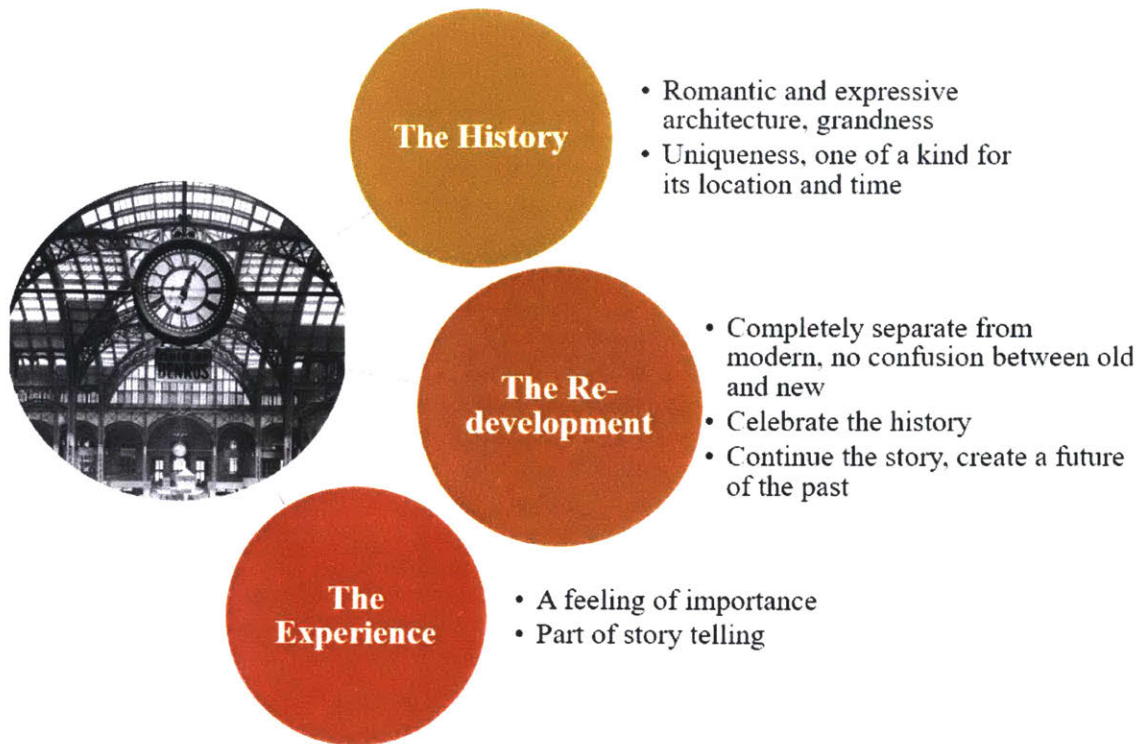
The History

• Romantic and expressive architecture, grandness
• Uniqueness, one of a kind for its location and time

DENKOS

The Redevelopment

• Completely separate from modern, no confusion between old and new
• Celebrate the history
• Continue the story, create a future of the past

The Experience

• A feeling of importance
• Part of story telling